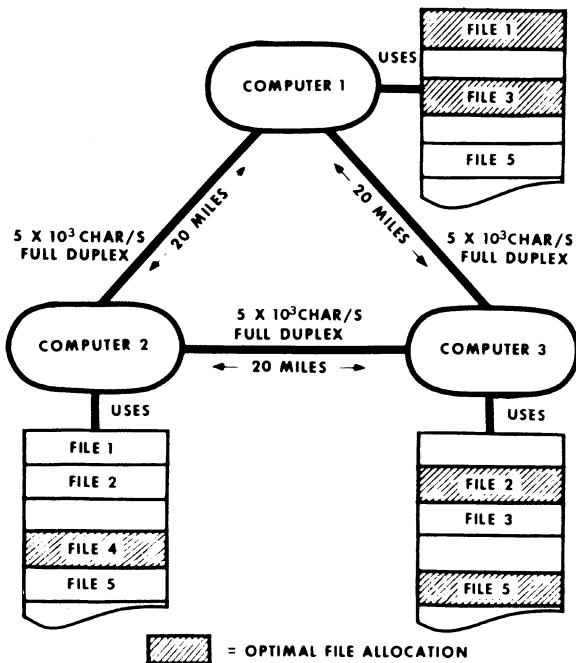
USES

FILE 1

COMPUTER 1

FILE 3

FILE 5

5 X $10^3$ CHAR/S FULL DUPLEX

20 MILES

20 MILES

5 X $10^3$ CHAR/S FULL DUPLEX

5 X $10^3$ CHAR/S FULL DUPLEX

COMPUTER 2

COMPUTER 3

20 MILES

USES

USES

FILE 1

FILE 2

FILE 4

FILE 5

FILE 2

FILE 3

FILE 5

= OPTIMAL FILE ALLOCATION